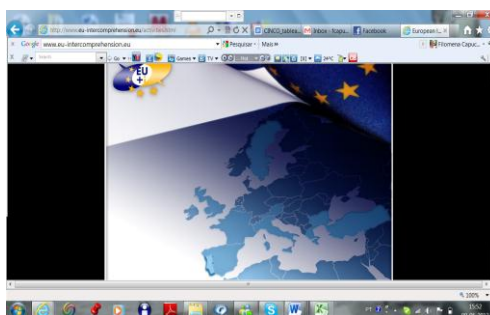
http://www.eu-intercomprehension.eu/activities.html
CINCO tables...
Inbox - fcapu...
Facebook
European I...
Google www.eu-intercomprehension.eu
Pesquisar · Mais »
Filomena Capuc...
Go
Games
TV
24°C
EU
100%
15:52